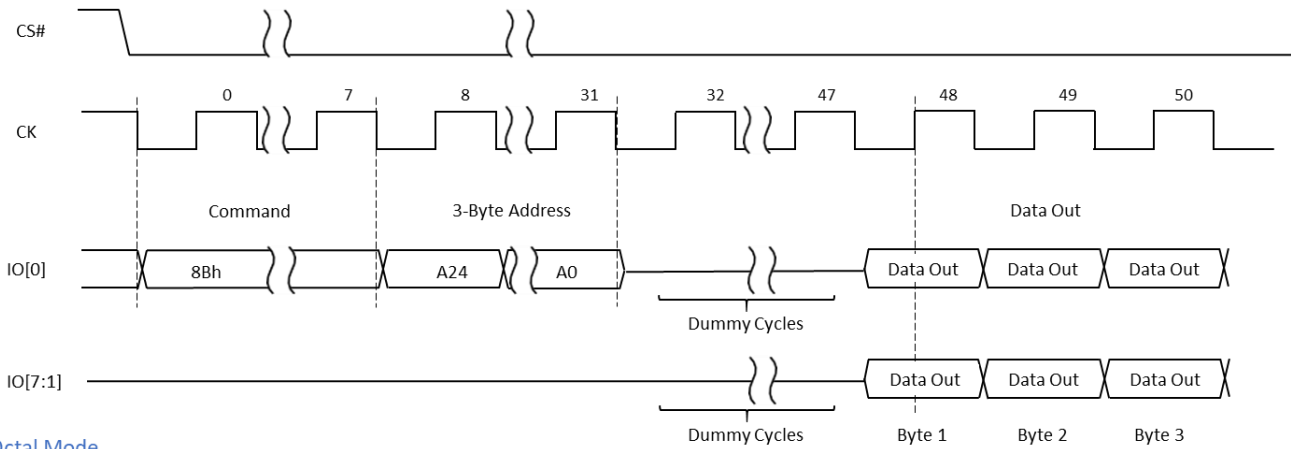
CS#

CK

0 7 8 31 32 47 48 49 50

Command

3-Byte Address

Data Out

IO[0]

8Bh

A24

A0

Data Out

Data Out

Data Out

Dummy Cycles

IO[7:1]

Data Out

Data Out

Data Out

Dummy Cycles

Byte 1

Byte 2

Byte 3

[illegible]ctal Mode